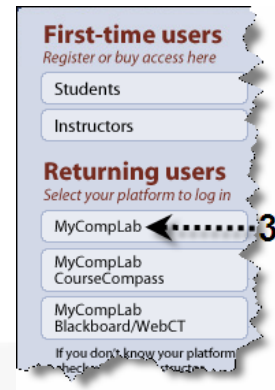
First-time users
Register or buy access here

Students

Instructors

Returning users
Select your platform to log in

MyCompLab

3

MyCompLab
CourseCompass

MyCompLab
Blackboard/WebCT

If you don't know your platform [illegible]